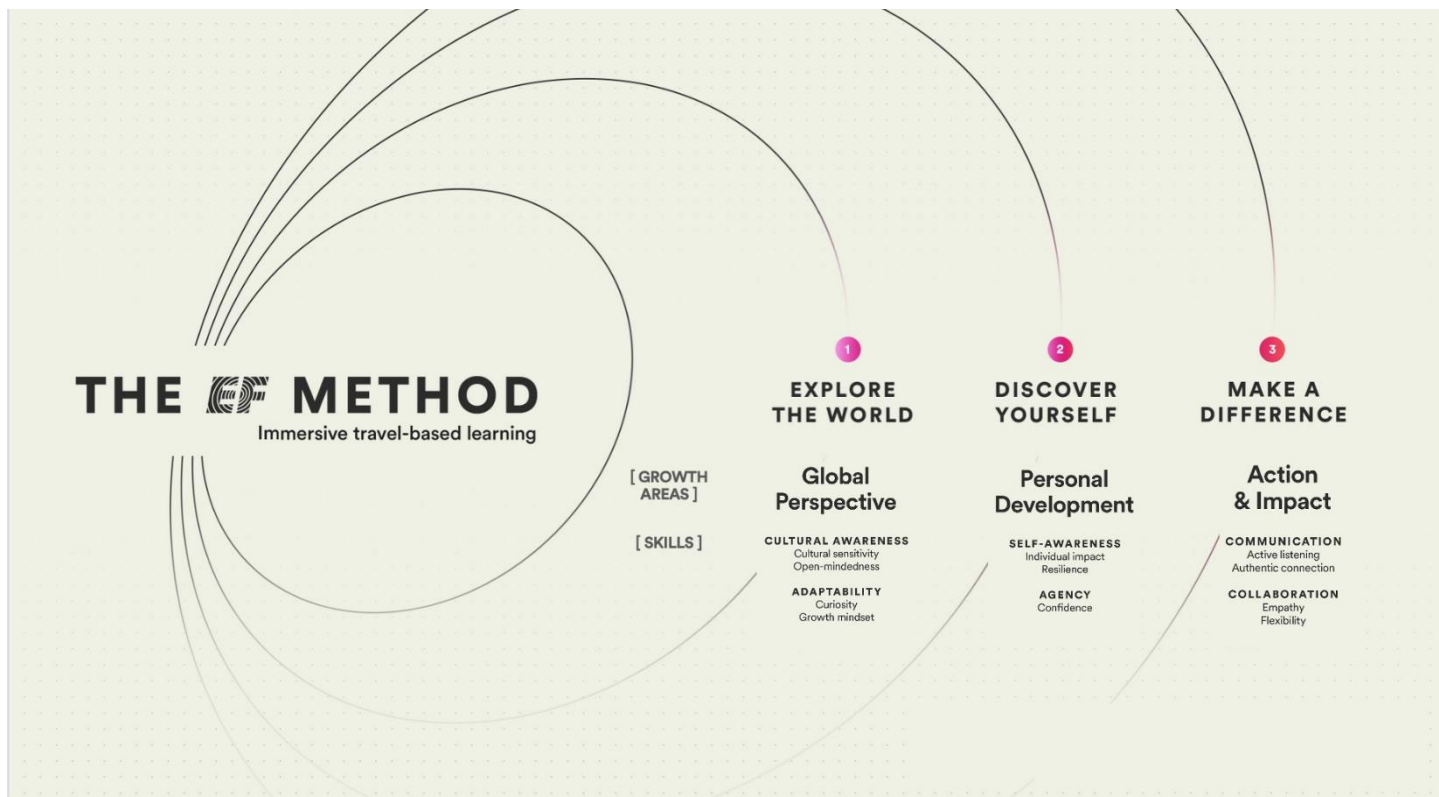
THE EF METHOD
Immersive travel-based learning

[ GROWTH AREAS ]

[ SKILLS ]

1
EXPLORE THE WORLD

Global Perspective

CULTURAL AWARENESS
Cultural sensitivity
Open-mindedness

ADAPTABILITY
Curiosity
Growth mindset

2
DISCOVER YOURSELF

Personal Development

SELF-AWARENESS
Individual impact
Resilience

AGENCY
Confidence

3
MAKE A DIFFERENCE

Action & Impact

COMMUNICATION
Active listening
Authentic connection

COLLABORATION
Empathy
Flexibility